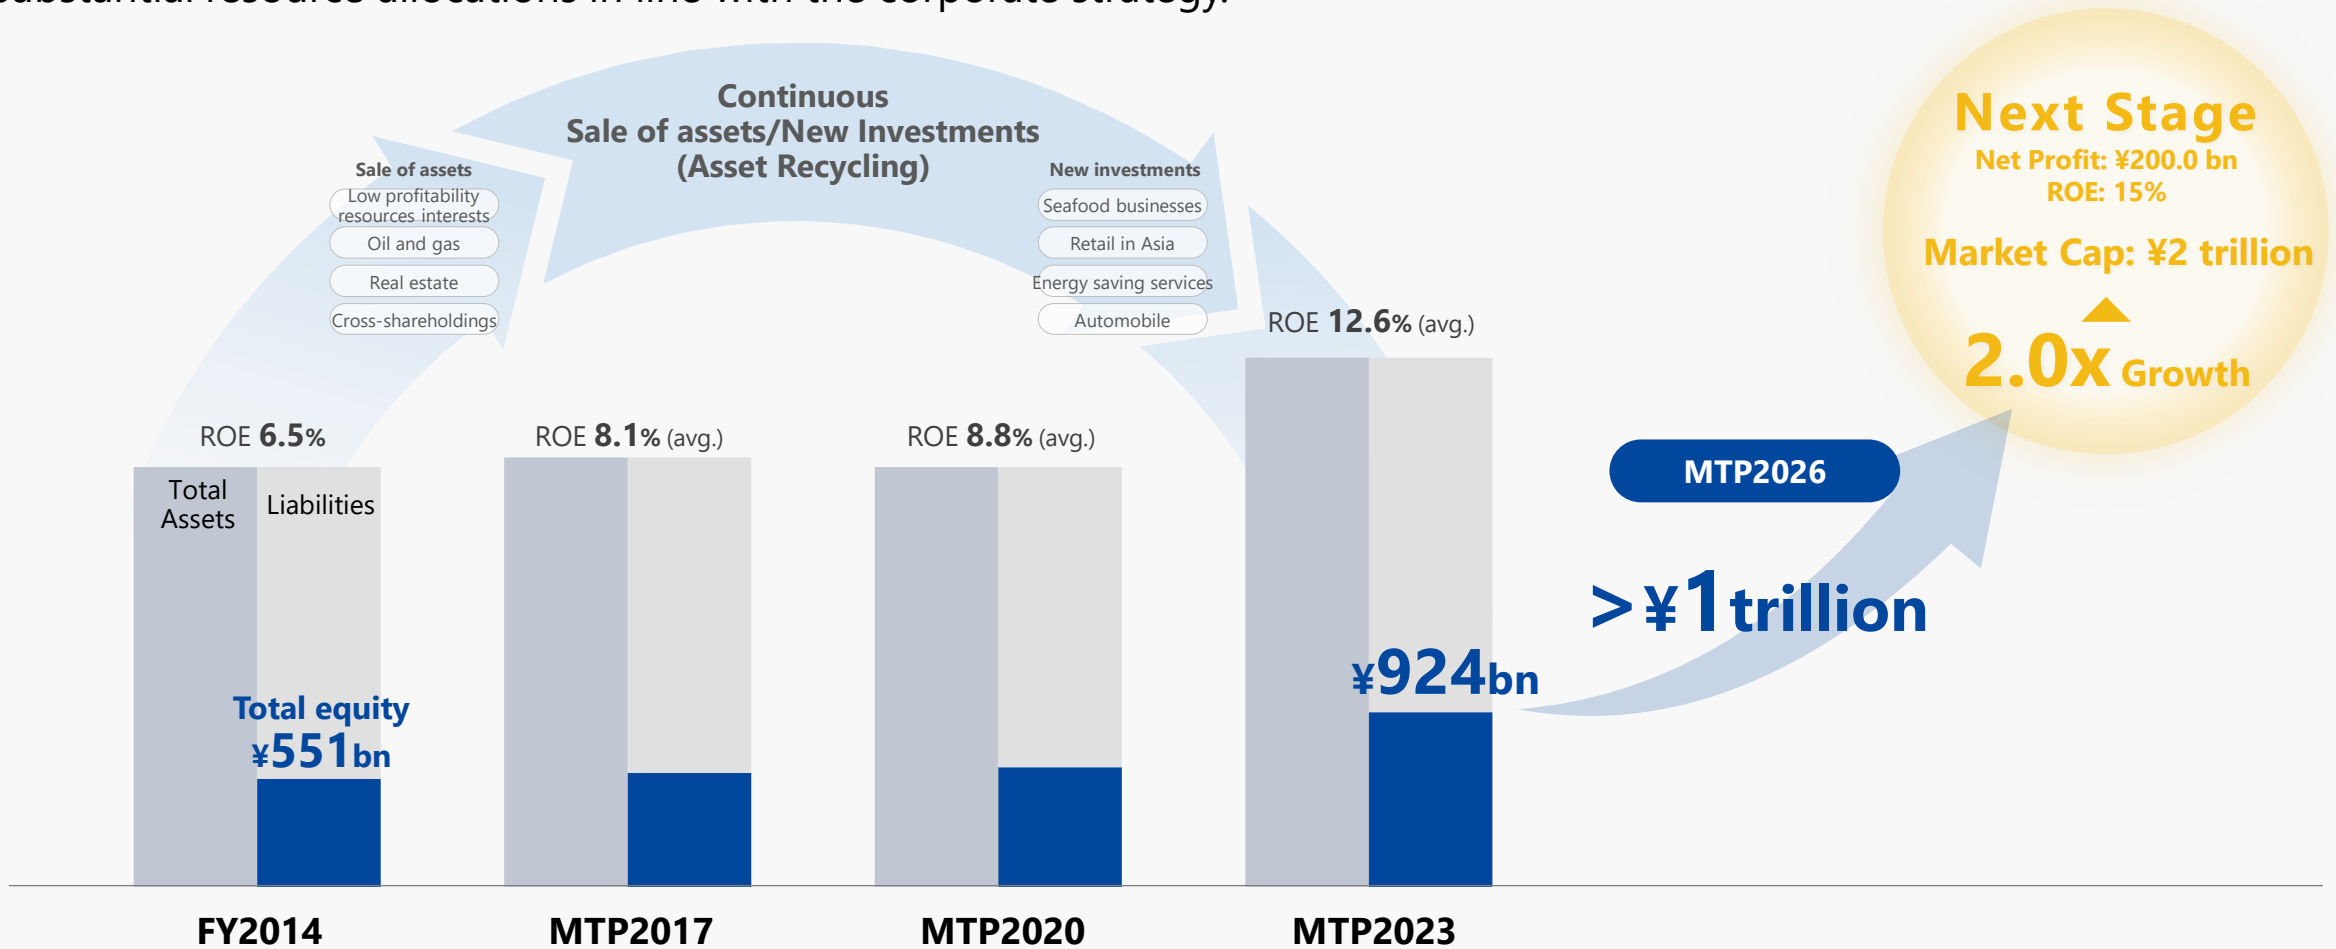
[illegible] resource allocations in line with the corporate strategy.

Continuous
Sale of assets/New Investments
(Asset Recycling)

Sale of assets
Low profitability resources interests
Oil and gas
Real estate
Cross-shareholdings

New investments
Seafood businesses
Retail in Asia
Energy saving services
Automobile

Next Stage
Net Profit: ¥200.0 bn
ROE: 15%
Market Cap: ¥2 trillion
2.0x Growth

ROE 6.5%
Total Assets
Liabilities
Total equity
¥551bn

ROE 8.1% (avg.)

ROE 8.8% (avg.)

ROE 12.6% (avg.)
¥924bn

MTP2026
> ¥1 trillion

FY2014
MTP2017
MTP2020
MTP2023